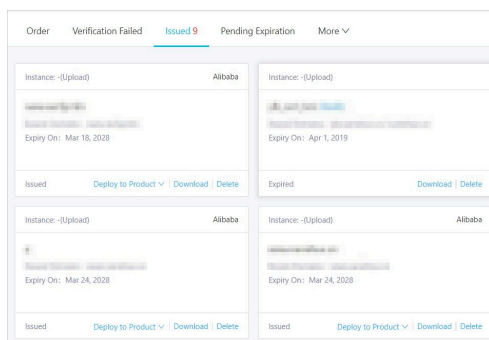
Order Verification Failed Issued 9 Pending Expiration More

Instance: -(Upload) Alibaba
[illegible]
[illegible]
Expiry On: Mar 18, 2028
Issued Deploy to Product | Download | Delete

Instance: -(Upload)
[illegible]
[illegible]
Expiry On: Apr 1, 2019
Expired Download | Delete

Instance: -(Upload) Alibaba
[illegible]
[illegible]
Expiry On: Mar 24, 2028
Issued Deploy to Product | Download | Delete

Instance: -(Upload) Alibaba
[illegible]
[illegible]
Expiry On: Mar 24, 2028
Issued Deploy to Product | Download | Delete